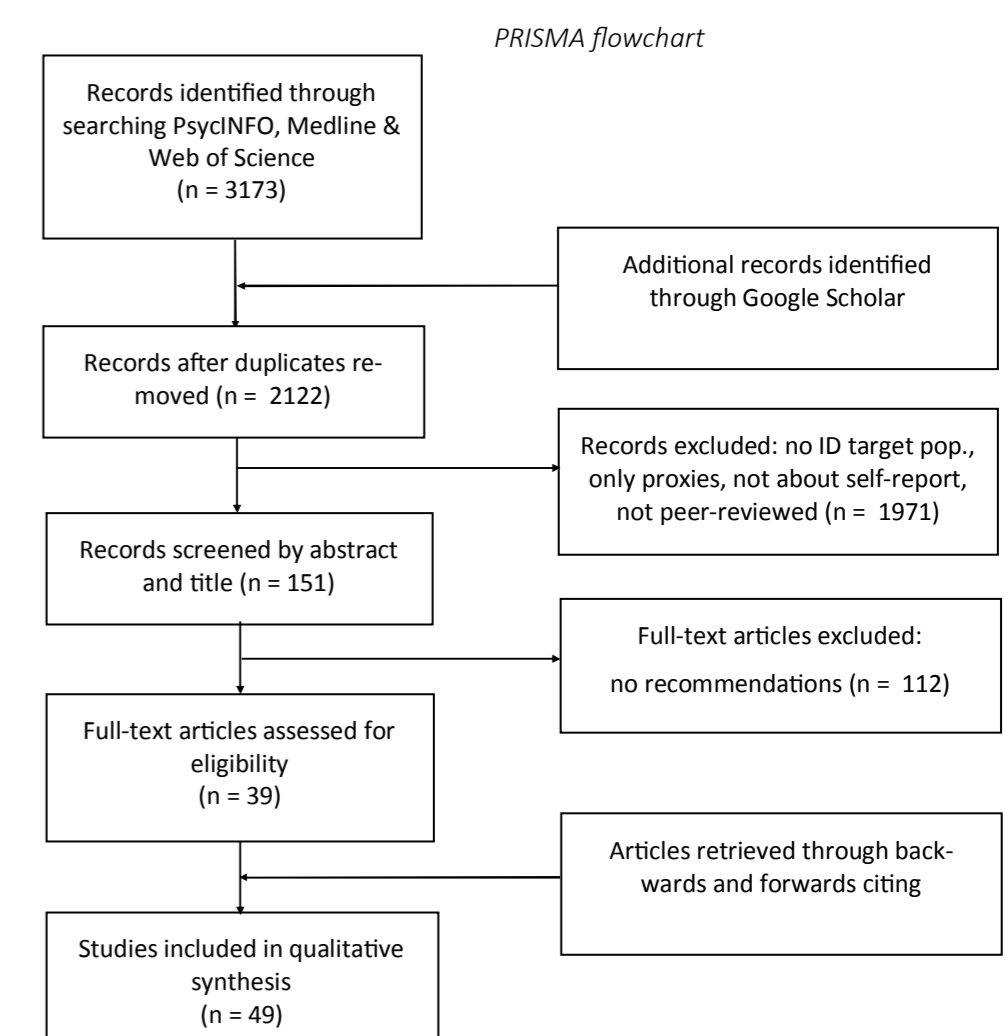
PRISMA flowchart

Records identified through searching PsycINFO, Medline & Web of Science
(n = 3173)

Additional records identified through Google Scholar

Records after duplicates removed (n = 2122)

Records excluded: no ID target pop., only proxies, not about self-report, not peer-reviewed (n = 1971)

Records screened by abstract and title (n = 151)

Full-text articles excluded:
no recommendations (n = 112)

Full-text articles assessed for eligibility
(n = 39)

Articles retrieved through backwards and forwards citing

Studies included in qualitative synthesis
(n = 49)